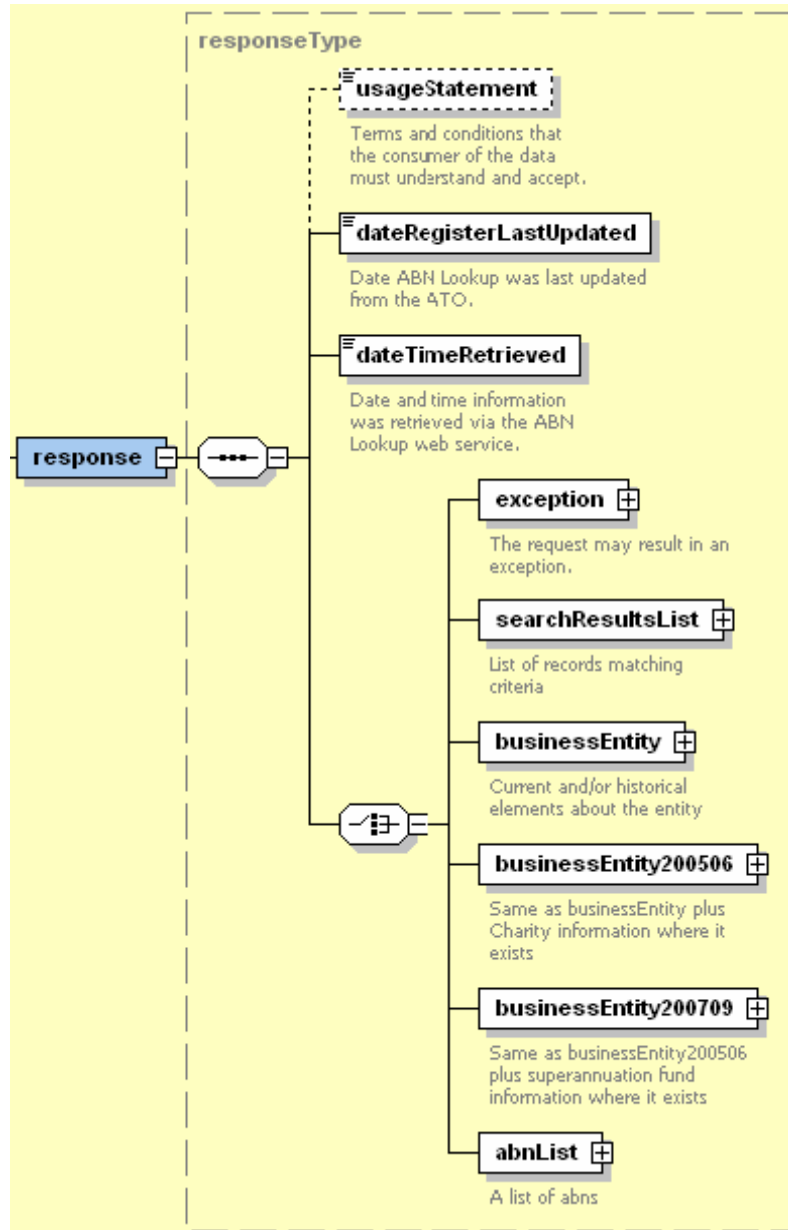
responseType

usageStatement

Terms and conditions that the consumer of the data must understand and accept.

dateRegisterLastUpdated

Date ABN Lookup was last updated from the ATO.

dateTimeRetrieved

Date and time information was retrieved via the ABN Lookup web service.

response

exception

The request may result in an exception.

searchResultsList

List of records matching criteria

businessEntity

Current and/or historical elements about the entity

businessEntity200506

Same as businessEntity plus Charity information where it exists

businessEntity200709

Same as businessEntity200506 plus superannuation fund information where it exists

abnList

A list of abns